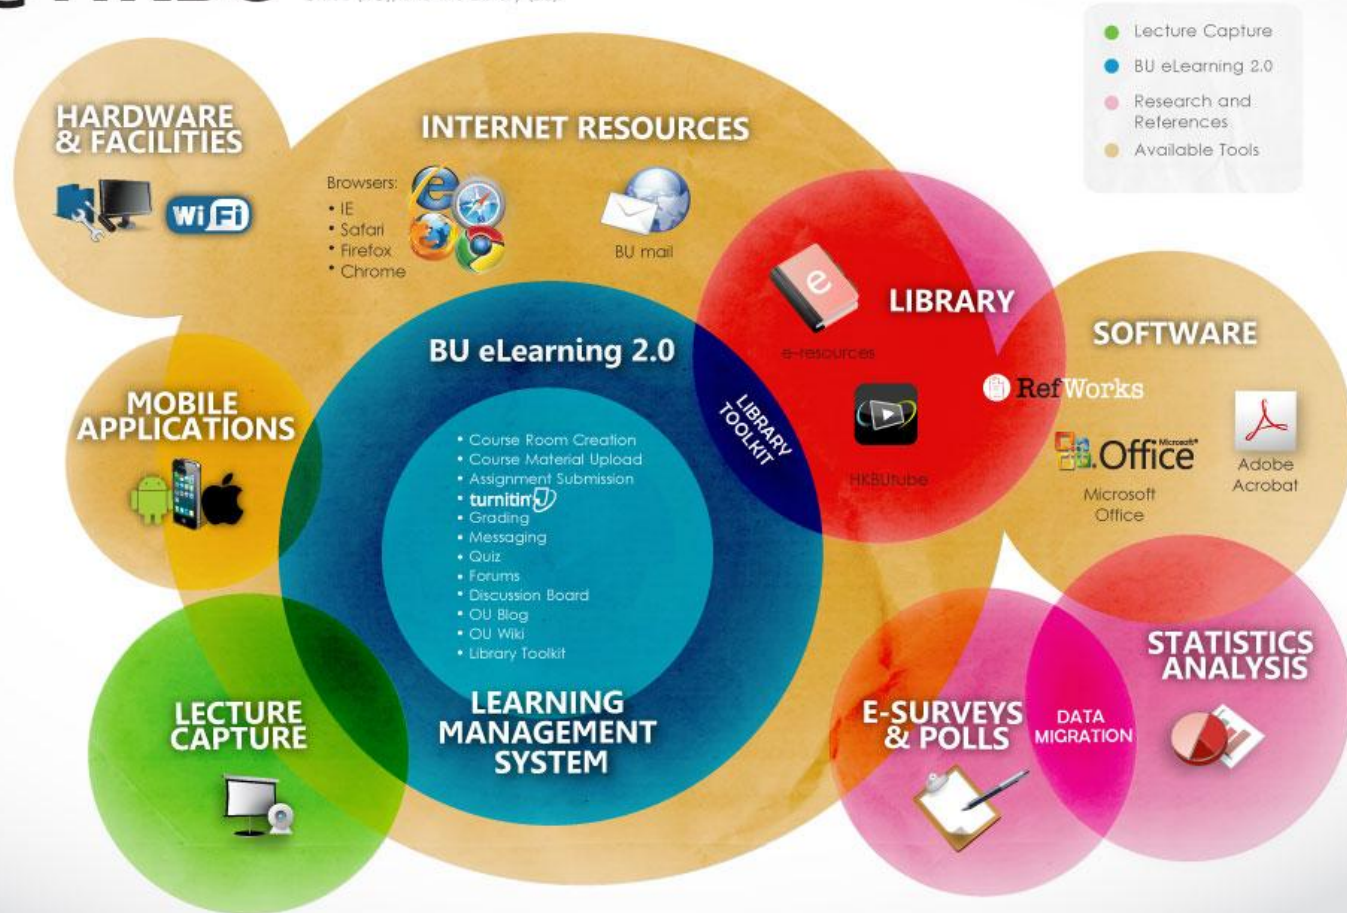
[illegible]

Lecture Capture
BU eLearning 2.0
Research and References
Available Tools

HARDWARE & FACILITIES

WiFi

INTERNET RESOURCES

Browsers:
• IE
• Safari
• Firefox
• Chrome

BU mail

LIBRARY

e-resources

HKBUtube

LIBRARY TOOLKIT

SOFTWARE

RefWorks

Microsoft Office

Microsoft Office

Adobe Acrobat

MOBILE APPLICATIONS

BU eLearning 2.0

• Course Room Creation
• Course Material Upload
• Assignment Submission
• turnitin
• Grading
• Messaging
• Quiz
• Forums
• Discussion Board
• OU Blog
• OU Wiki
• Library Toolkit

LEARNING MANAGEMENT SYSTEM

LECTURE CAPTURE

E-SURVEYS & POLLS

DATA MIGRATION

STATISTICS ANALYSIS